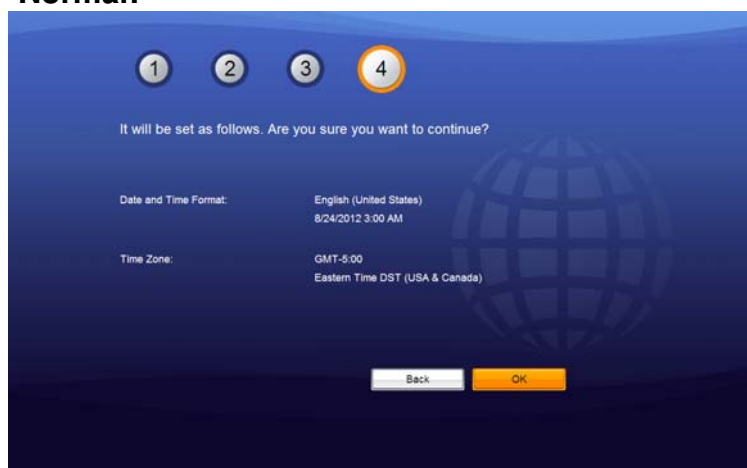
Norman

1 2 3 4

It will be set as follows. Are you sure you want to continue?

Date and Time Format: English (United States)
8/24/2012 3:00 AM

Time Zone: GMT-5:00
Eastern Time DST (USA & Canada)

Back OK